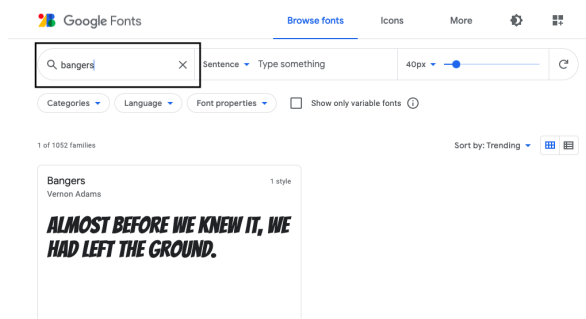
Google Fonts

Browse fonts Icons More

bangers

Sentence Type something

40px

Categories Language Font properties Show only variable fonts

1 of 1052 families

Sort by: Trending

Bangers
1 style
Vernon Adams

ALMOST BEFORE WE KNEW IT, WE HAD LEFT THE GROUND.